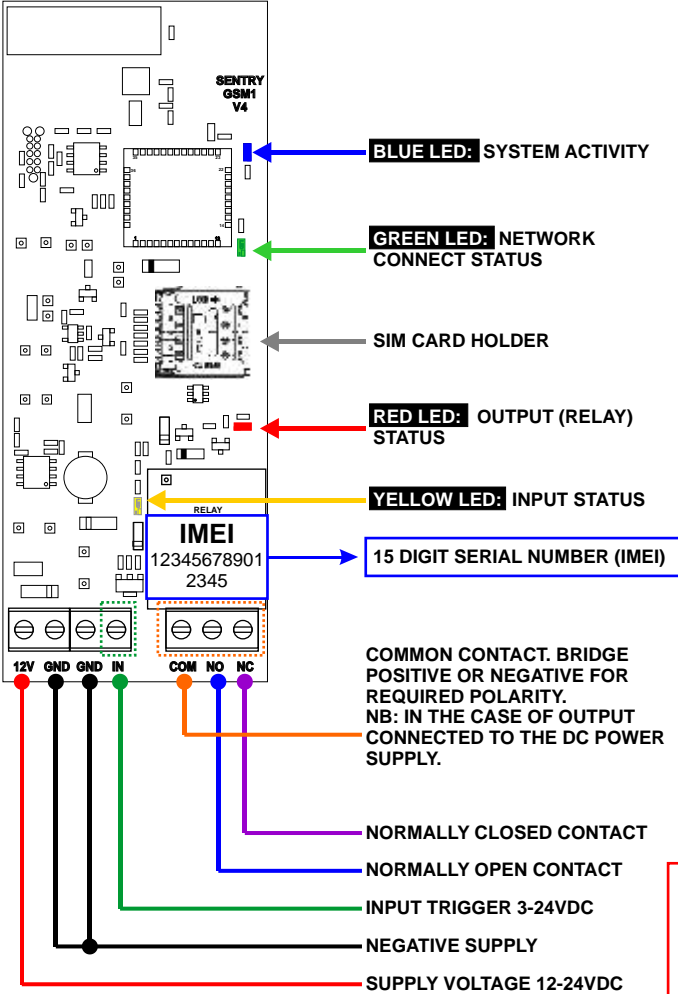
SENTRY
GSM1
V4

BLUE LED: SYSTEM ACTIVITY

GREEN LED: NETWORK CONNECT STATUS

SIM CARD HOLDER

RED LED: OUTPUT (RELAY) STATUS

YELLOW LED: INPUT STATUS

RELAY

IMEI
123456789012345

15 DIGIT SERIAL NUMBER (IMEI)

12V GND GND IN COM NO NC

COMMON CONTACT. BRIDGE POSITIVE OR NEGATIVE FOR REQUIRED POLARITY.
NB: IN THE CASE OF OUTPUT CONNECTED TO THE DC POWER SUPPLY.

NORMALLY CLOSED CONTACT

NORMALLY OPEN CONTACT

INPUT TRIGGER 3-24VDC

NEGATIVE SUPPLY

SUPPLY VOLTAGE 12-24VDC